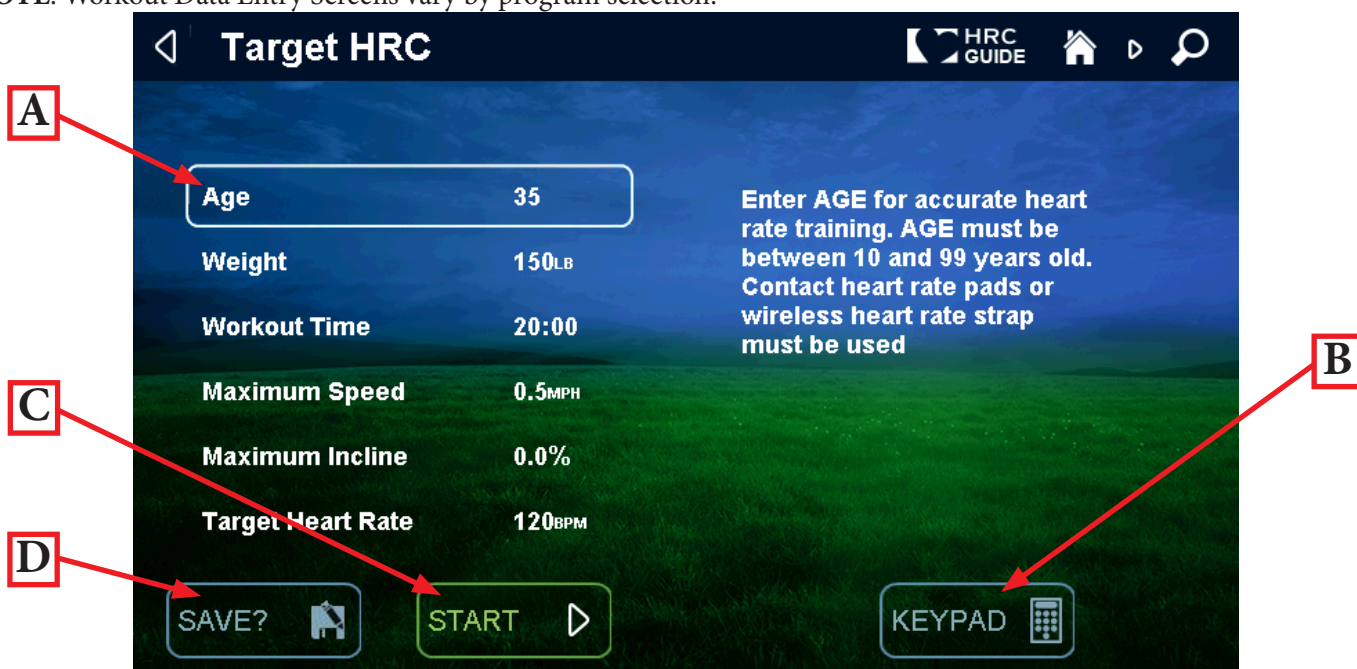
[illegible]TE: Workout Data Entry Screens vary by program selection.

Target HRC

HRC GUIDE

A

| Age | 35 |
|---|---|
| Weight | 150LB |
| Workout Time | 20:00 |
| Maximum Speed | 0.5MPH |
| Maximum Incline | 0.0% |
| Target Heart Rate | 120BPM |

Enter AGE for accurate heart rate training. AGE must be between 10 and 99 years old. Contact heart rate pads or wireless heart rate strap must be used

B

C

D

SAVE?

START

KEYPAD